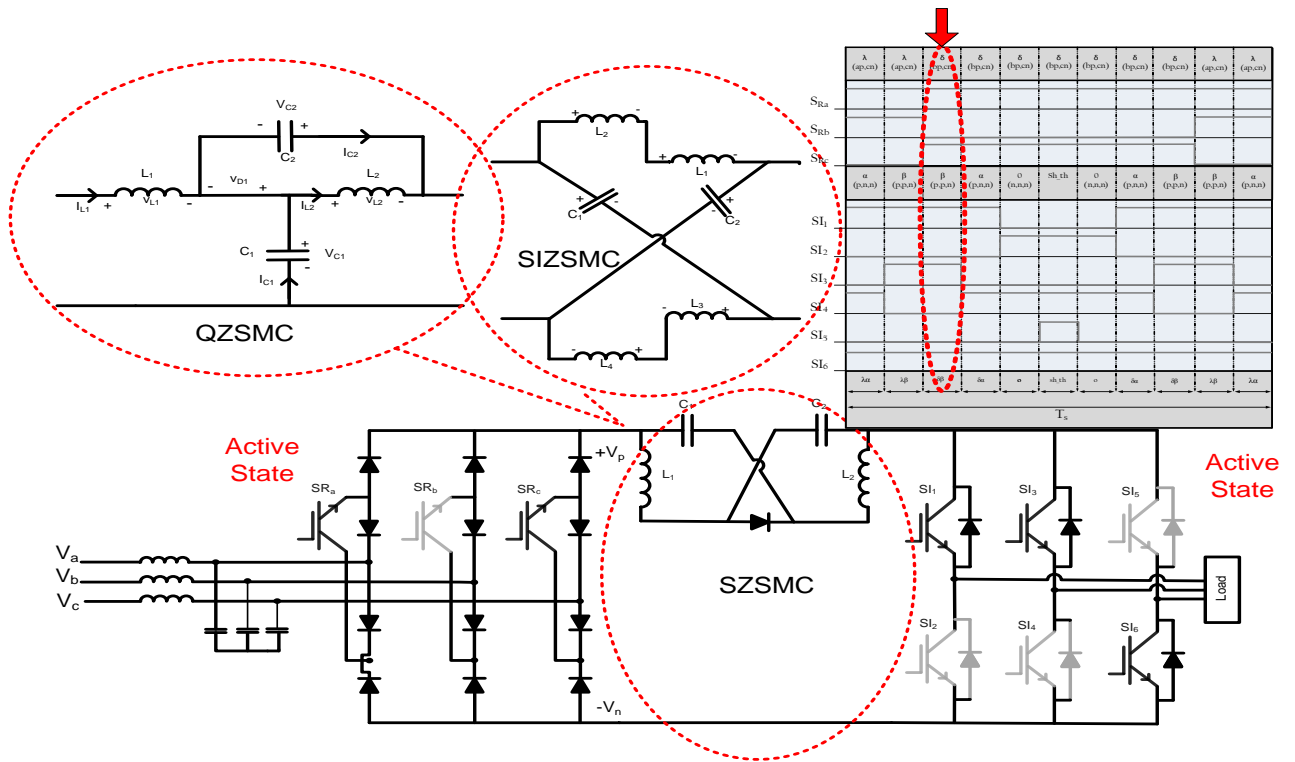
$V_{C2}$
- +
$C_2$
$I_{C2}$
$L_1$
$v_{D1}$
- +
$L_2$
$I_{L1}$ + $v_{L1}$ -
$I_{L2}$ + $v_{L2}$ -
$C_1$
+ $V_{C1}$ -
$I_{C1}$
QZSMC

$L_2$
$L_1$
$C_1$
$C_2$
SIZSMC
$L_3$
$L_4$

| λ (ap,cn) | λ (ap,cn) | δ (bp,cn) | δ (bp,cn) | δ (bp,cn) | δ (bp,cn) | δ (bp,cn) | δ (bp,cn) | δ (bp,cn) | λ (ap,cn) | λ (ap,cn) |
|---|---|---|---|---|---|---|---|---|---|---|
| α (p,n,n) | β (p,p,n) | β (p,p,n) | α (p,n,n) | 0 (n,n,n) | Sh_th | 0 (n,n,n) | α (p,n,n) | β (p,p,n) | β (p,p,n) | α (p,n,n) |
| λα | λβ | δβ | δα | o | sh_th | o | δα | δβ | λβ | λα |

$S_{Ra}$
$S_{Rb}$
$S_{Rc}$
$SI_1$
$SI_2$
$SI_3$
$SI_4$
$SI_5$
$SI_6$
$T_s$

Active State
$SR_a$
$SR_b$
$SR_c$
$+V_p$
$-V_n$
$V_a$
$V_b$
$V_c$
$C_1$
$C_2$
$L_1$
$L_2$
SZSMC
$SI_1$
$SI_3$
$SI_5$
$SI_2$
$SI_4$
$SI_6$
Active State
Load